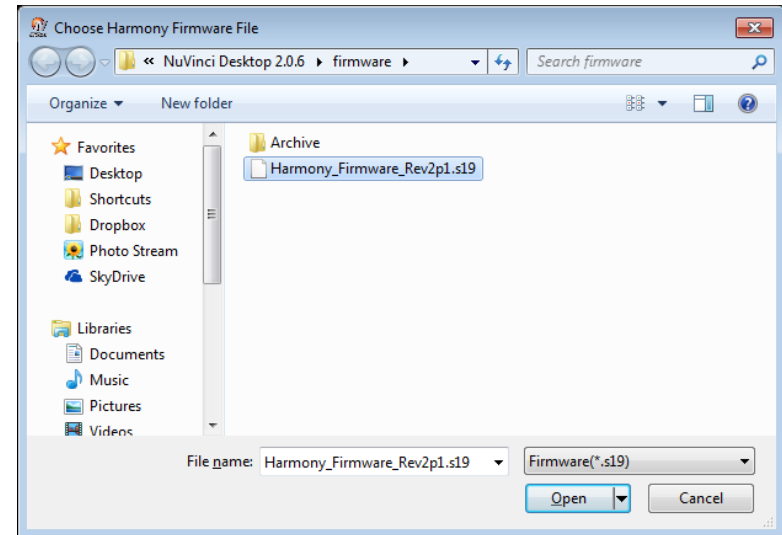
Choose Harmony Firmware File

« NuVinci Desktop 2.0.6 ▸ firmware ▸

Search firmware

Organize ▾ New folder

Favorites
Desktop
Shortcuts
Dropbox
Photo Stream
SkyDrive

Libraries
Documents
Music
Pictures
Videos

Archive
Harmony_Firmware_Rev2p1.s19

File name: Harmony_Firmware_Rev2p1.s19

Firmware(*.s19)

Open

Cancel